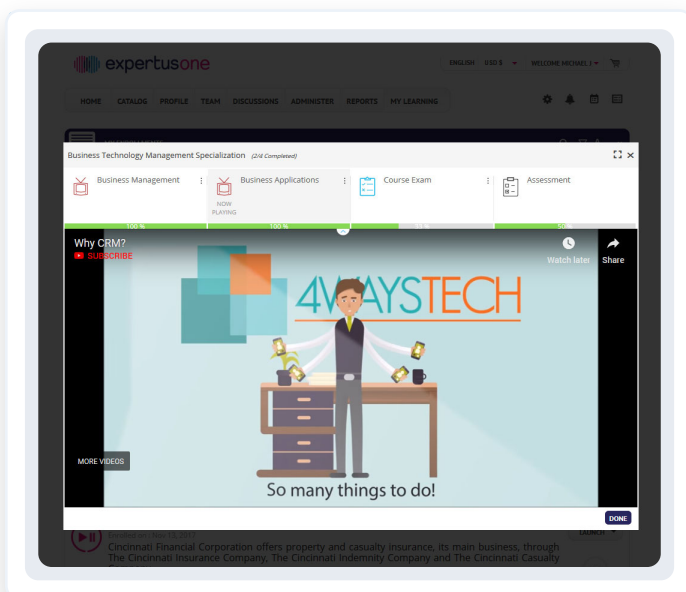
expertusone

ENGLISH USD $ WELCOME MICHAEL !

HOME CATALOG PROFILE TEAM DISCUSSIONS ADMINISTER REPORTS MY LEARNING

Business Technology Management Specialization (2/4 Completed)

Business Management

Business Applications

NOW PLAYING

Course Exam

Assessment

100 %

100 %

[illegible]

50%

Why CRM?

SUBSCRIBE

Watch later

Share

4WAYSTECH

MORE VIDEOS

So many things to do!

DONE

Enrolled on: Nov 15, 2017

LAUNCH

Cincinnati Financial Corporation offers property and casualty insurance, its main business, through The Cincinnati Insurance Company, The Cincinnati Indemnity Company and The Cincinnati Casualty